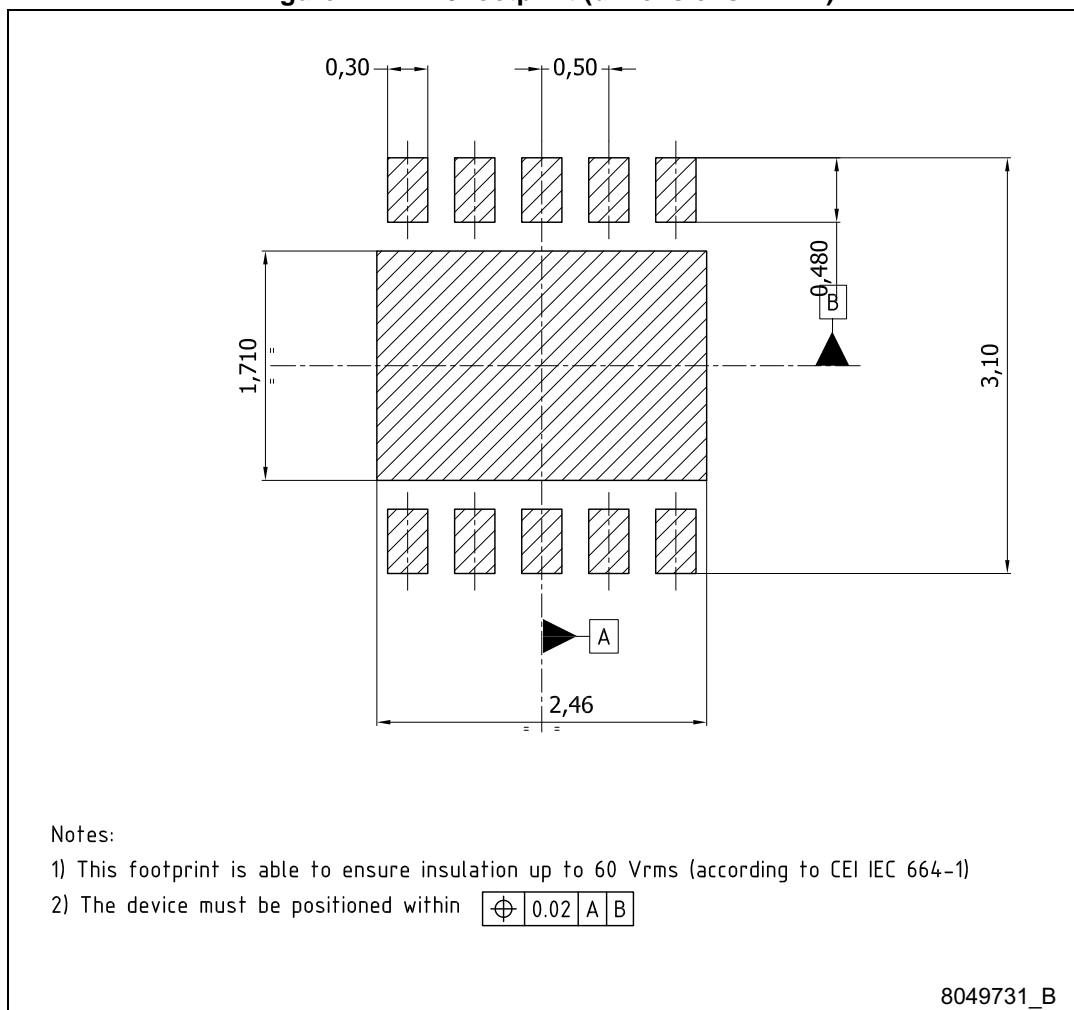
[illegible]

0,30

0,50

0,480

B

1,710

3,10

A

2,46

Notes:

1) This footprint is able to ensure insulation up to 60 Vrms (according to CEI IEC 664-1)

2) The device must be positioned within | ⌖ | 0.02 | A | B |

8049731_B